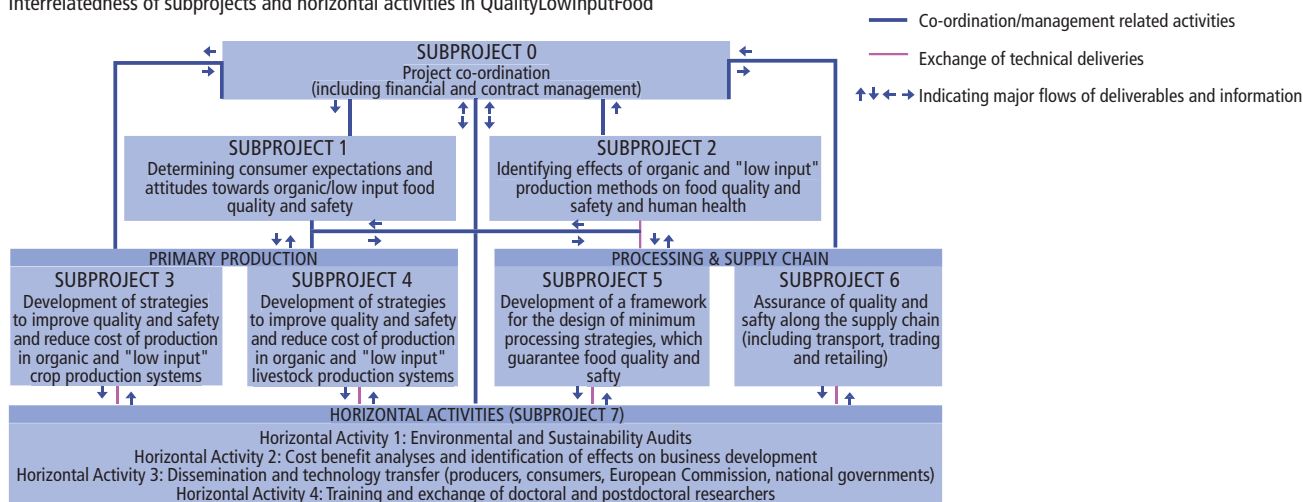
Interrelatedness of subprojects and horizontal activities in QualityLowInputFood

Co-ordination/management related activities

Exchange of technical deliveries

Indicating major flows of deliverables and information

SUBPROJECT 0
Project co-ordination
(including financial and contract management)

SUBPROJECT 1
Determining consumer expectations and attitudes towards organic/low input food quality and safety

SUBPROJECT 2
Identifying effects of organic and "low input" production methods on food quality and safety and human health

PRIMARY PRODUCTION

SUBPROJECT 3
Development of strategies to improve quality and safety and reduce cost of production in organic and "low input" crop production systems

SUBPROJECT 4
Development of strategies to improve quality and safety and reduce cost of production in organic and "low input" livestock production systems

PROCESSING & SUPPLY CHAIN

SUBPROJECT 5
Development of a framework for the design of minimum processing strategies, which guarantee food quality and safty

SUBPROJECT 6
Assurance of quality and safty along the supply chain (including transport, trading and retailing)

HORIZONTAL ACTIVITIES (SUBPROJECT 7)
Horizontal Activity 1: Environmental and Sustainability Audits
Horizontal Activity 2: Cost benefit analyses and identification of effects on business development
Horizontal Activity 3: Dissemination and technology transfer (producers, consumers, European Commission, national governments)
Horizontal Activity 4: Training and exchange of doctoral and postdoctoral researchers